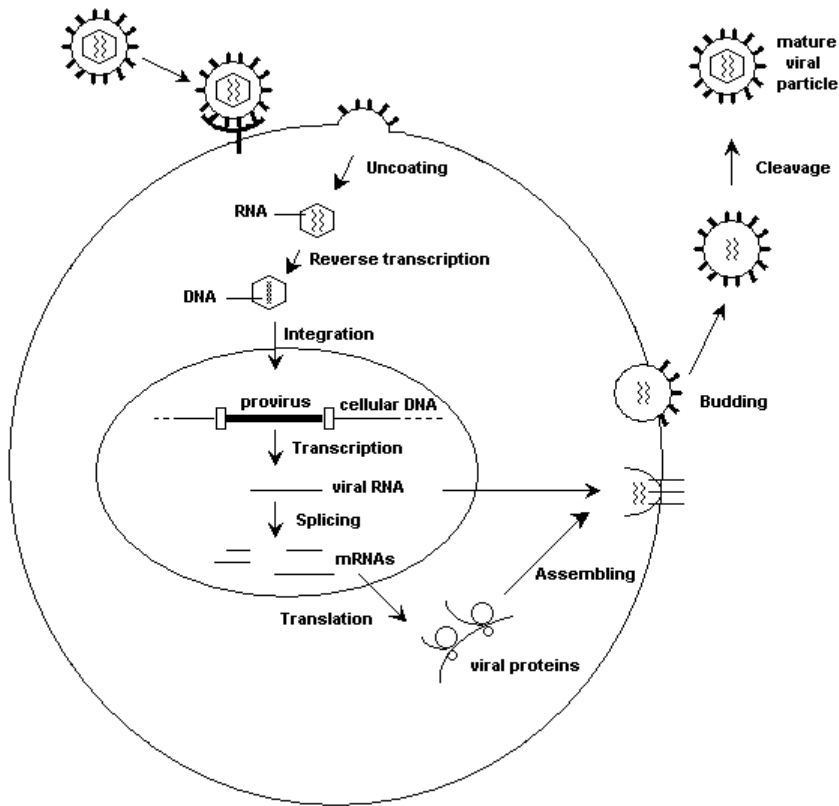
mature
viral
particle

Cleavage

Uncoating

RNA

Reverse transcription

DNA

Integration

provirus

cellular DNA

Transcription

viral RNA

Splicing

mRNAs

Budding

Assembling

Translation

viral proteins